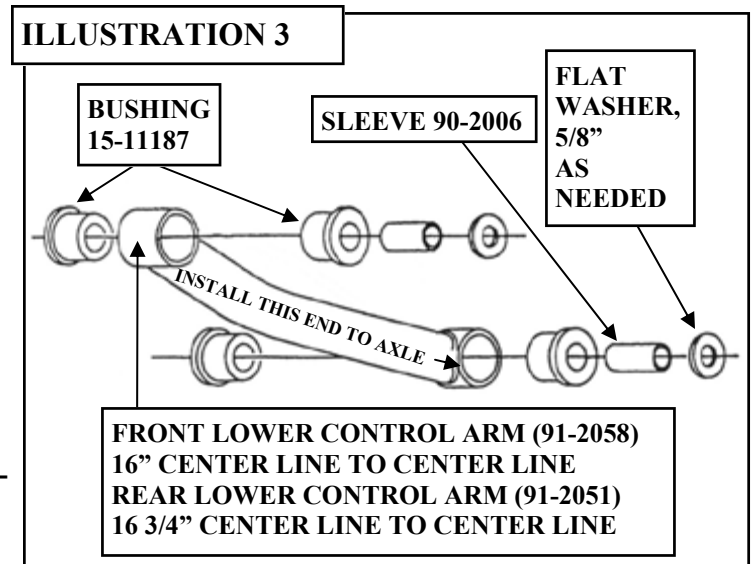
ILLUSTRATION 3

BUSHING 15-11187

SLEEVE 90-2006

FLAT WASHER, 5/8" AS NEEDED

INSTALL THIS END TO AXLE

FRONT LOWER CONTROL ARM (91-2058)
16" CENTER LINE TO CENTER LINE
REAR LOWER CONTROL ARM (91-2051)
16 3/4" CENTER LINE TO CENTER LINE